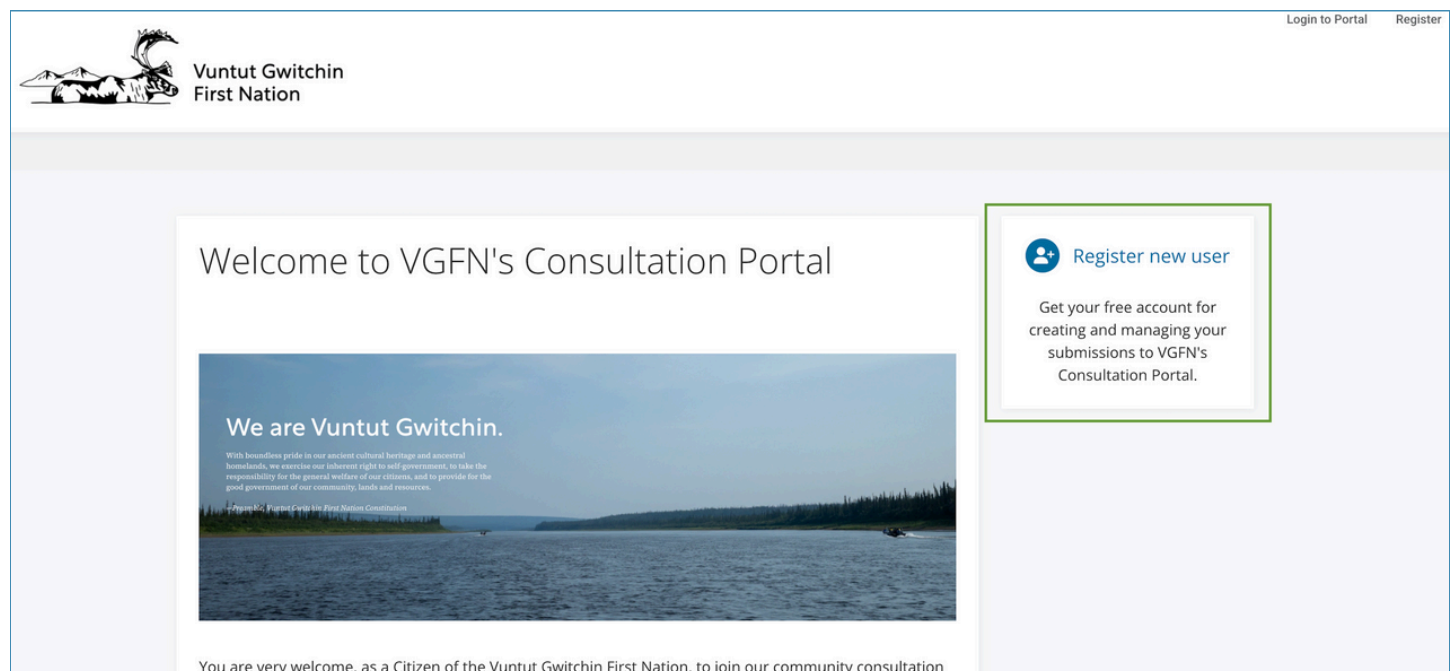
Login to Portal Register

Vuntut Gwitchin
First Nation

Welcome to VGFN's Consultation Portal

We are Vuntut Gwitchin.

With boundless pride in our ancient cultural heritage and ancestral homelands, we exercise our inherent right to self-government, to take the responsibility for the general welfare of our citizens, and to provide for the good government of our community, lands and resources.

—Preamble, Vuntut Gwitchin First Nation Constitution

Register new user

Get your free account for creating and managing your submissions to VGFN's Consultation Portal.

You are very welcome, as a Citizen of the Vuntut Gwitchin First Nation, to join our community consultation